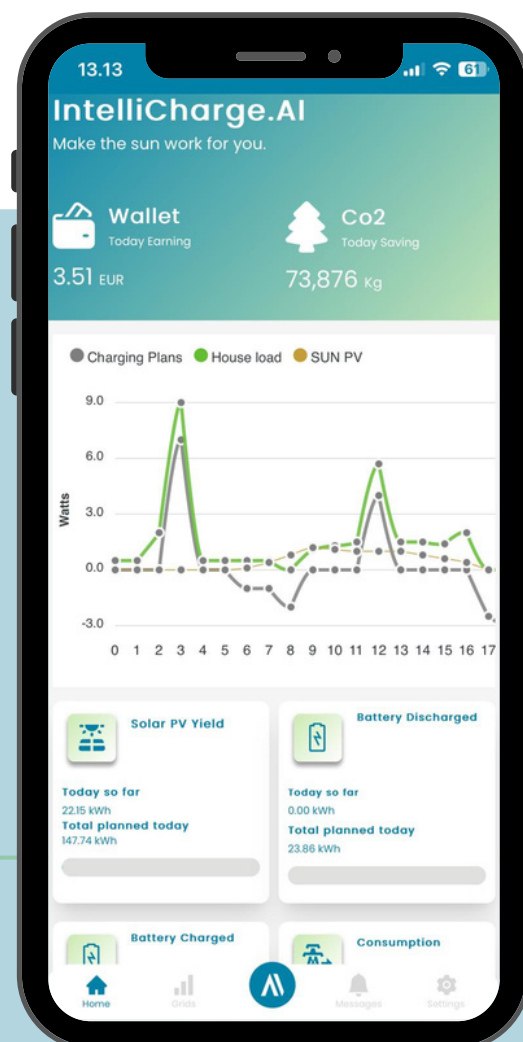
13.13

61

IntelliCharge.AI

Make the sun work for you.

Wallet
Today Earning
3.51 EUR

Co2
Today Saving
73,876 Kg

Charging Plans House load SUN PV

9.0
6.0
3.0
0.0
-3.0

Watts

0 1 2 3 4 5 6 7 8 9 10 11 12 13 14 15 16 17

Solar PV Yield
Today so far
22.15 kWh
Total planned today
147.74 kWh

Battery Discharged
Today so far
0.00 kWh
Total planned today
23.86 kWh

Battery Charged

Consumption

Home Grids Messages Settings